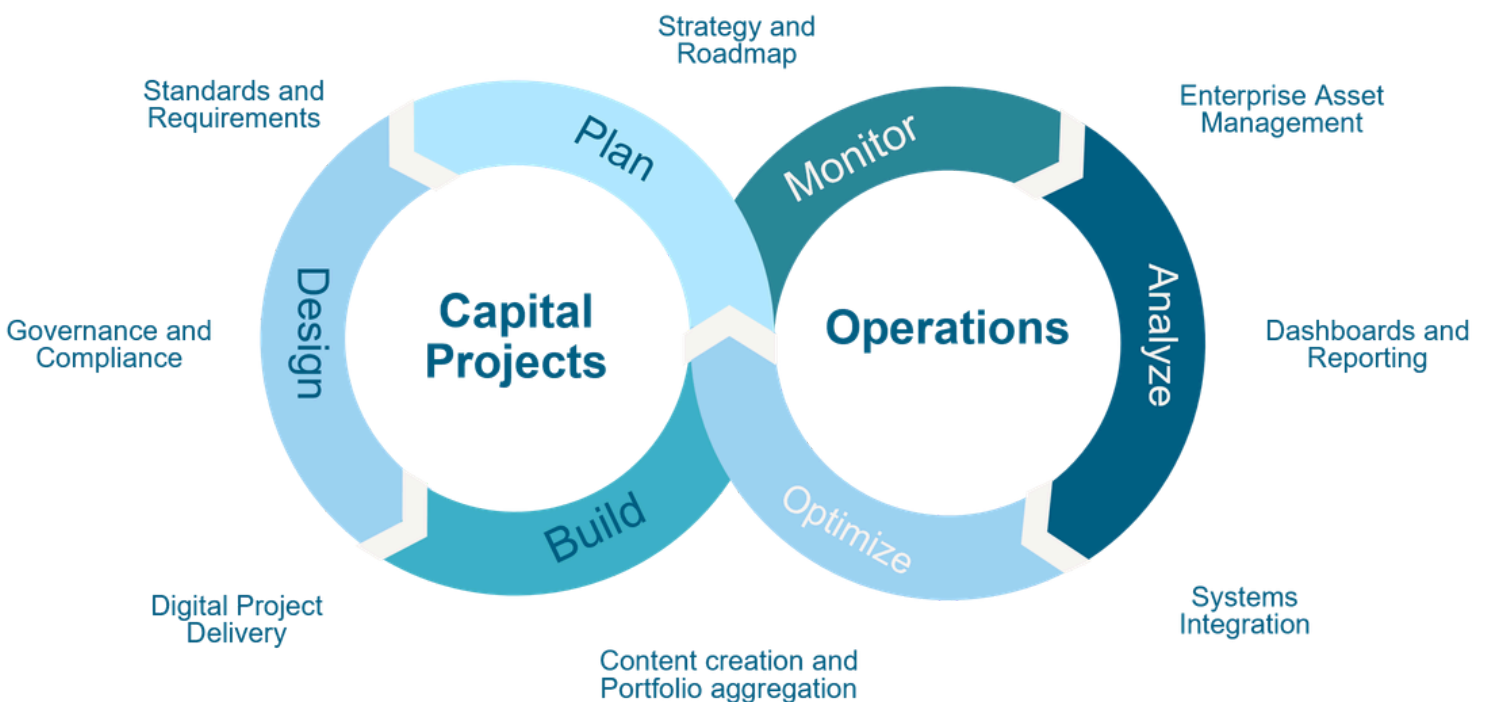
Strategy and Roadmap

Standards and Requirements

Enterprise Asset Management

Plan

Monitor

Design

Capital Projects

Operations

Analyze

Governance and Compliance

Dashboards and Reporting

Build

Optimize

Digital Project Delivery

Systems Integration

Content creation and Portfolio aggregation